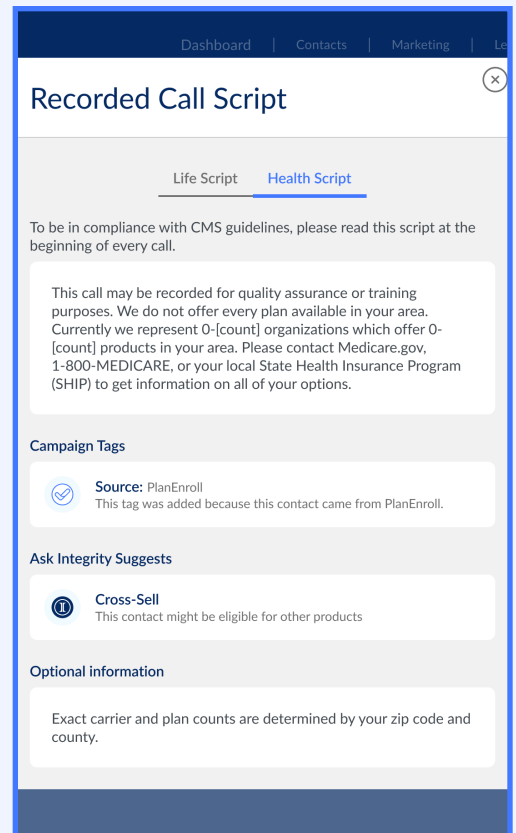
Dashboard | Contacts | Marketing | Le

Recorded Call Script

Life Script Health Script

To be in compliance with CMS guidelines, please read this script at the beginning of every call.

This call may be recorded for quality assurance or training purposes. We do not offer every plan available in your area. Currently we represent 0-[count] organizations which offer 0-[count] products in your area. Please contact Medicare.gov, 1-800-MEDICARE, or your local State Health Insurance Program (SHIP) to get information on all of your options.

Campaign Tags

Source: PlanEnroll
This tag was added because this contact came from PlanEnroll.

Ask Integrity Suggests

Cross-Sell
This contact might be eligible for other products

Optional information

Exact carrier and plan counts are determined by your zip code and county.